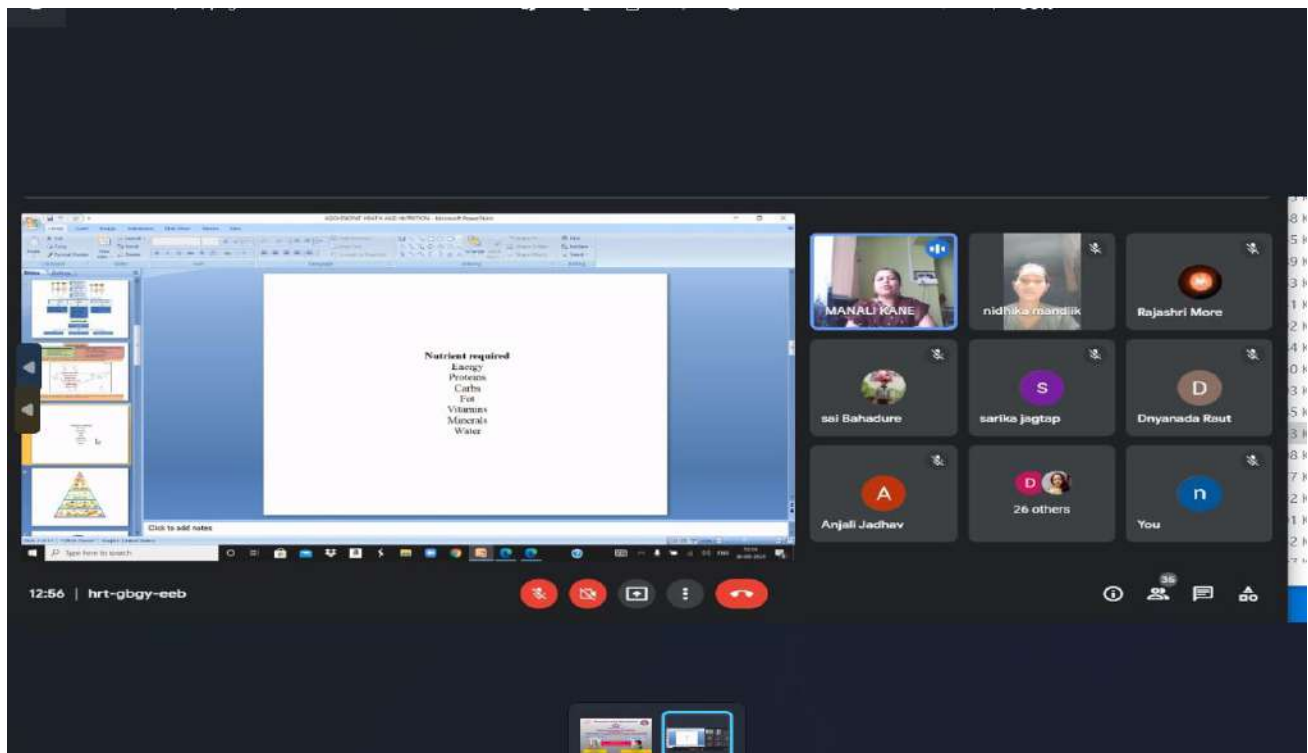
Nutrient required
Energy
Proteins
Carbs
Fat
Vitamins
Minerals
Water

Click to add notes

Type here to search

MANALI KANE
nidhika mandlik
Rajashri More
sai Bahadure
S
sarika jagtap
D
Dnyanada Raut
A
Anjali Jadhav
D
26 others
n
You

12:56 | hrt-gbgy-eeb

35